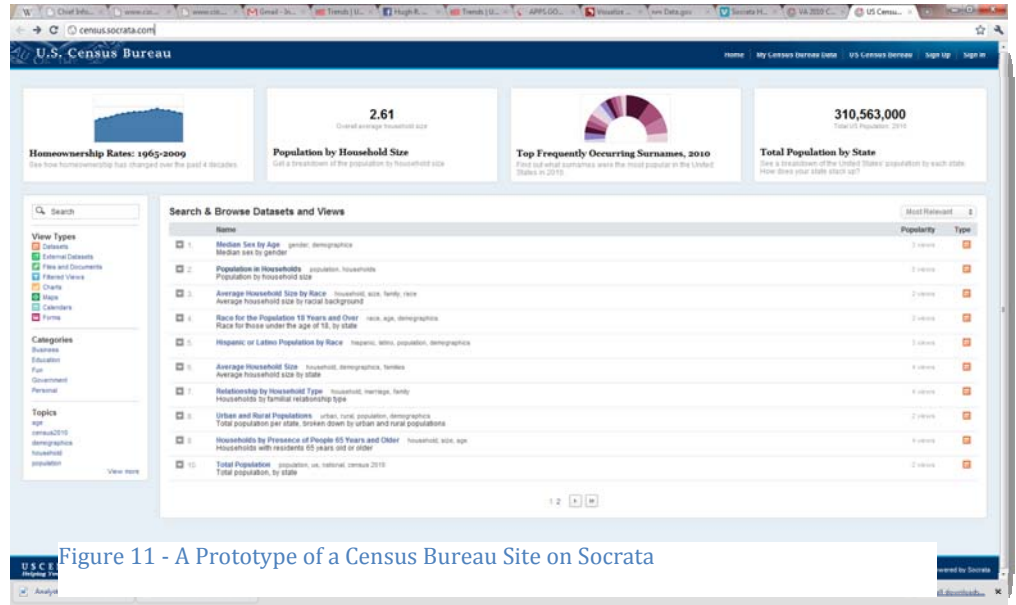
census.socrata.com

U.S. Census Bureau

Home | My Census Bureau Data | US Census Bureau | Sign Up | Sign In

Homeownership Rates: 1965-2009
See how homeownership has changed over the past 4 decades

2.61
Overall average household size
Population by Household Size
Get a breakdown of the population by household size

Top Frequently Occurring Surnames, 2010
Find out what surnames were the most popular in the United States in 2010

310,563,000
Total US Population: 2010
Total Population by State
See a breakdown of the United States' population by each state. How does your state stack up?

Search

View Types
Datasets
External Datasets
Files and Documents
Filtered Views
Charts
Maps
Calendars
Forms

Categories
Business
Education
Fun
Government
Personal

Topics
age
census2010
demographics
household
population
View more

Search & Browse Datasets and Views

Most Relevant

| | Name | Popularity | Type |
|---|---|---|---|
| 1. | Median Sex by Age gender, demographics — Median sex by gender | 2 views | |
| 2. | Population in Households population, households — Population by household size | 2 views | |
| 3. | Average Household Size by Race household, size, family, race — Average household size by racial background | 2 views | |
| 4. | Race for the Population 18 Years and Over race, age, demographics — Race for those under the age of 18, by state | 2 views | |
| 5. | Hispanic or Latino Population by Race hispanic, latino, population, demographics | 3 views | |
| 6. | Average Household Size household, demographics, families — Average household size by state | 4 views | |
| 7. | Relationship by Household Type household, marriage, family — Households by familial relationship type | 4 views | |
| 8. | Urban and Rural Populations urban, rural, population, demographics — Total population per state, broken down by urban and rural populations | 2 views | |
| 9. | Households by Presence of People 65 Years and Older household, size, age — Households with residents 65 years old or older | 4 views | |
| 10. | Total Population population, us, national, census 2010 — Total population, by state | 2 views | |

1 2

Figure 11 - A Prototype of a Census Bureau Site on Socrata

Powered by Socrata